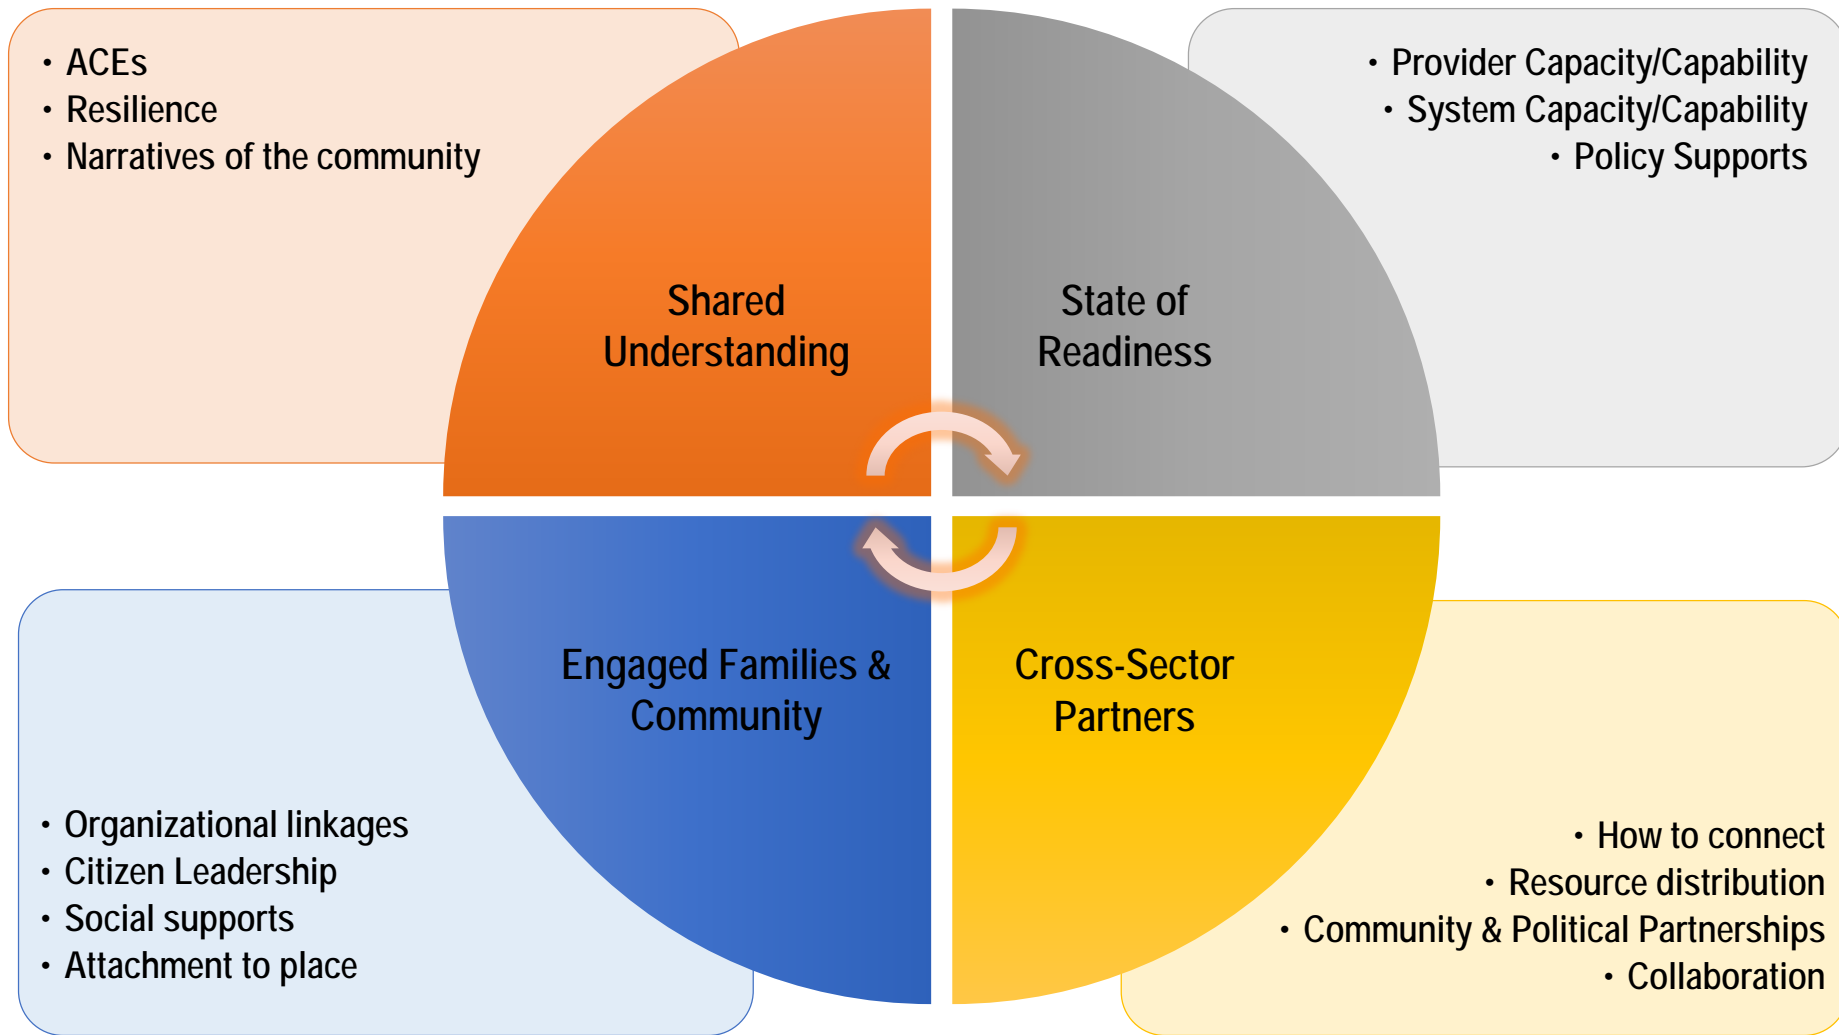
• ACEs
• Resilience
• Narratives of the community

• Provider Capacity/Capability
• System Capacity/Capability
• Policy Supports

Shared Understanding

State of Readiness

Engaged Families & Community

Cross-Sector Partners

• Organizational linkages
• Citizen Leadership
• Social supports
• Attachment to place

• How to connect
• Resource distribution
• Community & Political Partnerships
• Collaboration